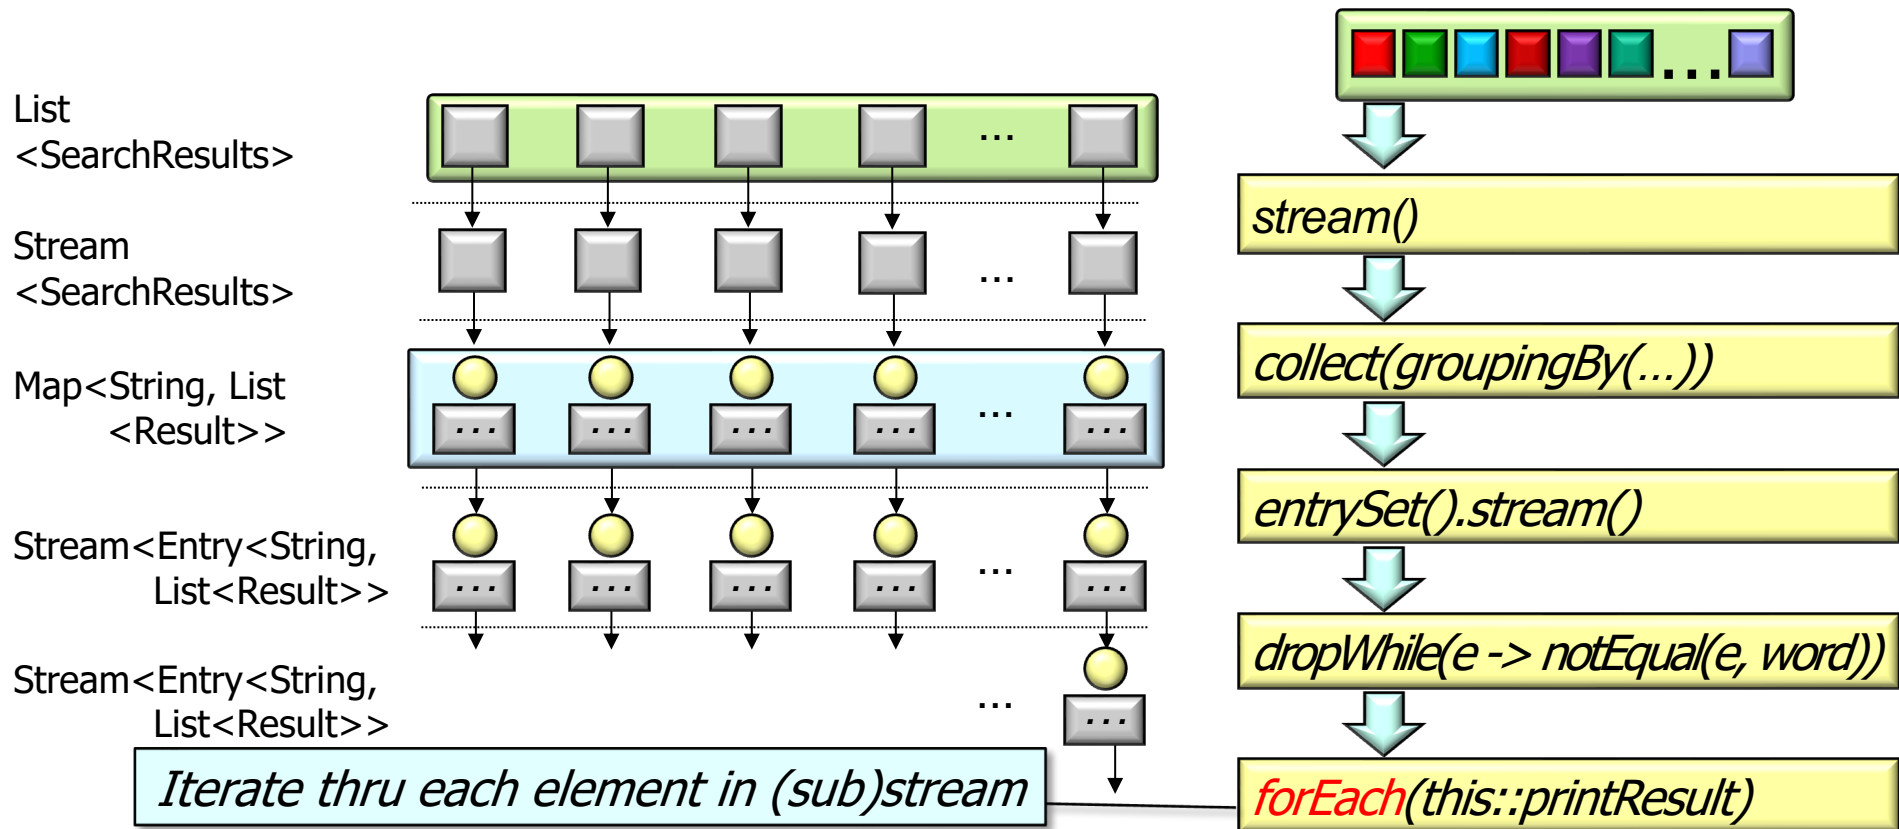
List
<SearchResults>

Stream
<SearchResults>

Map<String, List
<Result>>

Stream<Entry<String,
List<Result>>

Stream<Entry<String,
List<Result>>

...

...

... ... ... ... ... ...

... ... ... ... ... ...

... ...

Iterate thru each element in (sub)stream

...

stream()

collect(groupingBy(…))

entrySet().stream()

dropWhile(e -> notEqual(e, word))

forEach(this::printResult)